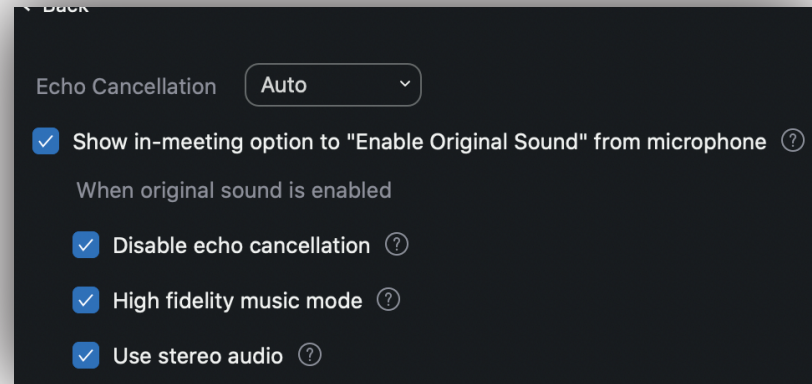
< Back

Echo Cancellation Auto

Show in-meeting option to "Enable Original Sound" from microphone

When original sound is enabled

Disable echo cancellation

High fidelity music mode

Use stereo audio